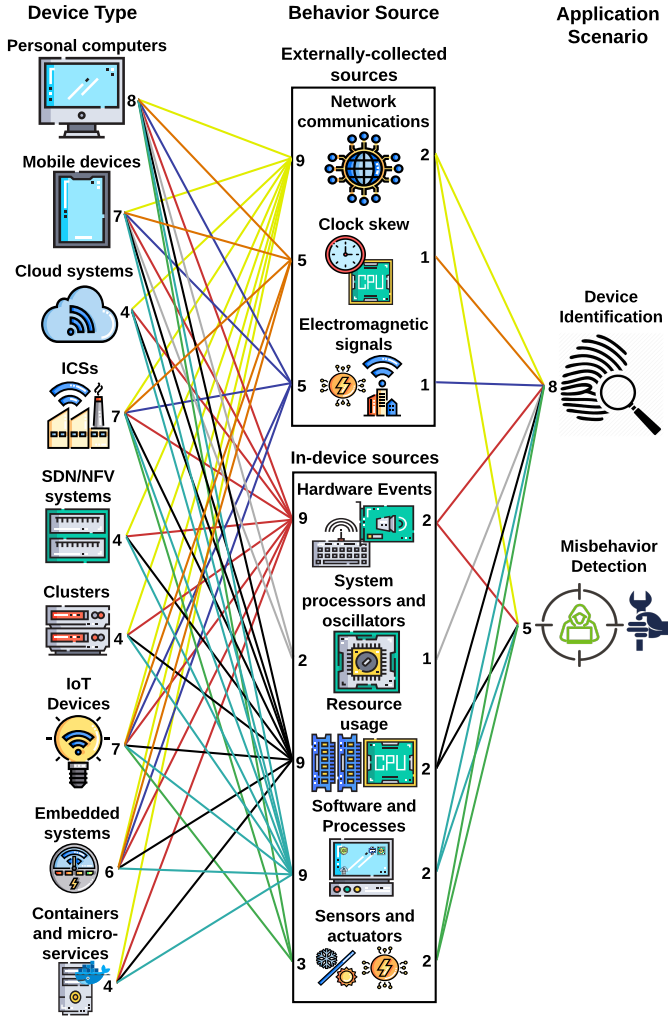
Device Type

Behavior Source

Application Scenario

Personal computers
8

Mobile devices
7

Cloud systems
4

ICSs
7

SDN/NFV systems
4

Clusters
4

IoT Devices
7

Embedded systems
6

Containers and micro-services
4

Externally-collected sources

Network communications
9
2

Clock skew
5
1

Electromagnetic signals
5
1

In-device sources

Hardware Events
9
2

System processors and oscillators
2
1

Resource usage
9
2

Software and Processes
9
2

Sensors and actuators
3
2

Device Identification
8

Misbehavior Detection
5